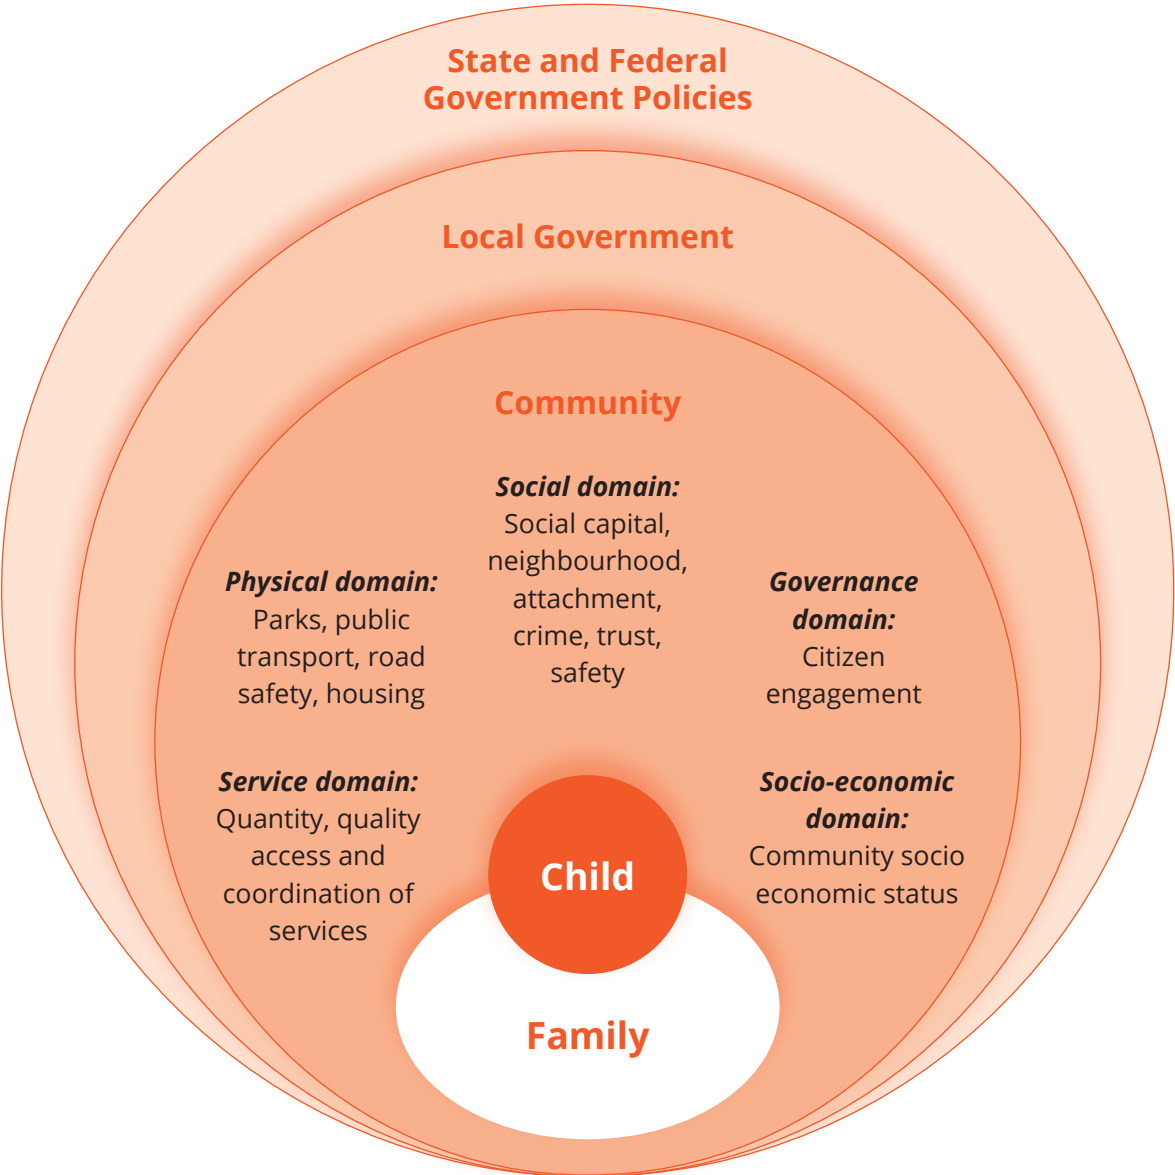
State and Federal Government Policies

Local Government

Community

Social domain:
Social capital, neighbourhood, attachment, crime, trust, safety

Physical domain:
Parks, public transport, road safety, housing

Governance domain:
Citizen engagement

Service domain:
Quantity, quality access and coordination of services

Socio-economic domain:
Community socio economic status

Child

Family